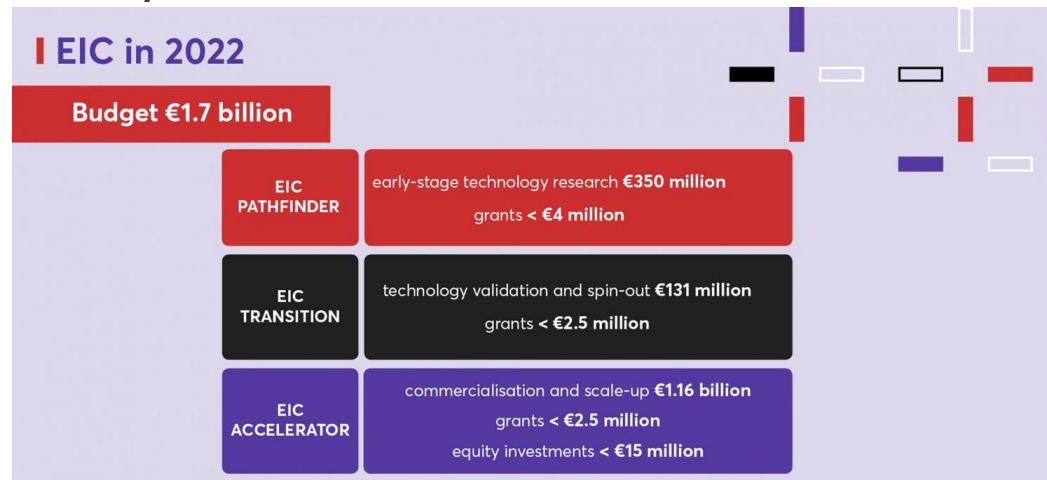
EIC in 2022

Budget €1.7 billion

| | |
|---|---|
| EIC PATHFINDER | early-stage technology research €350 million<br>grants < €4 million |
| EIC TRANSITION | technology validation and spin-out €131 million<br>grants < €2.5 million |
| EIC ACCELERATOR | commercialisation and scale-up €1.16 billion<br>grants < €2.5 million<br>equity investments < €15 million |